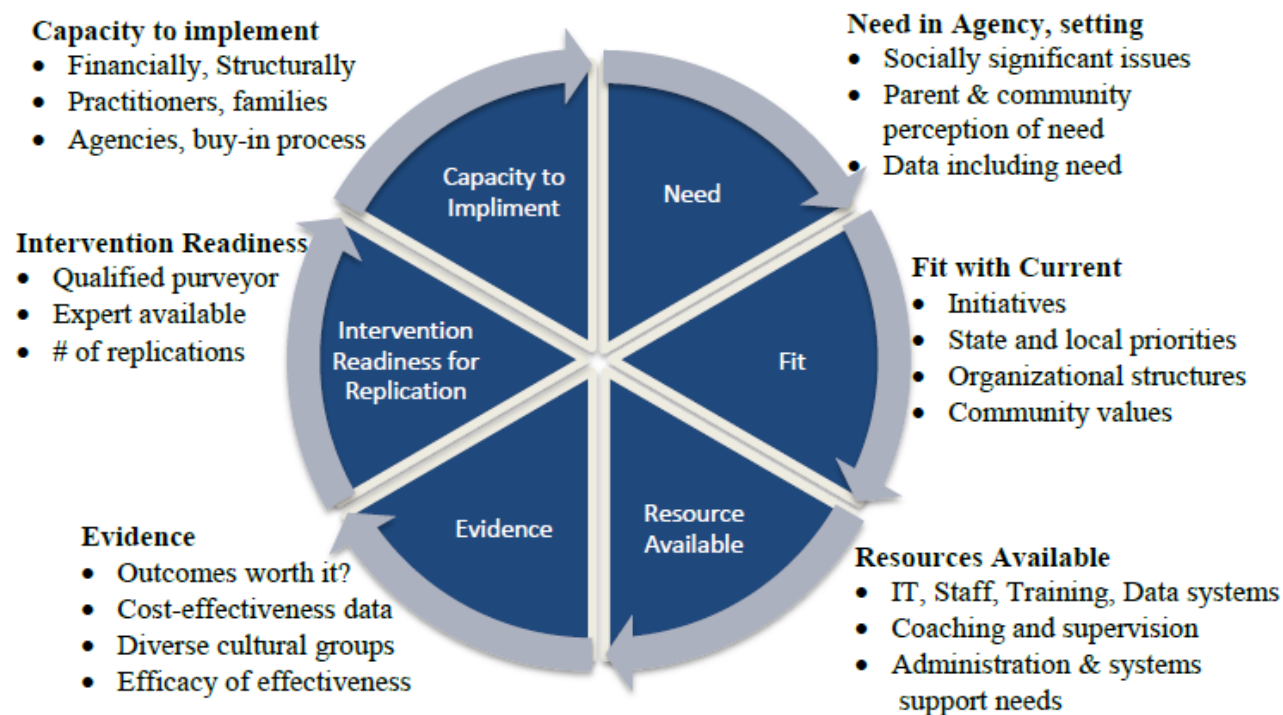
**Capacity to implement**
- Financially, Structurally
- Practitioners, families
- Agencies, buy-in process

**Need in Agency, setting**
- Socially significant issues
- Parent & community perception of need
- Data including need

**Intervention Readiness**
- Qualified purveyor
- Expert available
- # of replications

**Fit with Current**
- Initiatives
- State and local priorities
- Organizational structures
- Community values

**Evidence**
- Outcomes worth it?
- Cost-effectiveness data
- Diverse cultural groups
- Efficacy of effectiveness

**Resources Available**
- IT, Staff, Training, Data systems
- Coaching and supervision
- Administration & systems support needs

Capacity to Impliment

Need

Fit

Resource Available

Evidence

Intervention Readiness for Replication